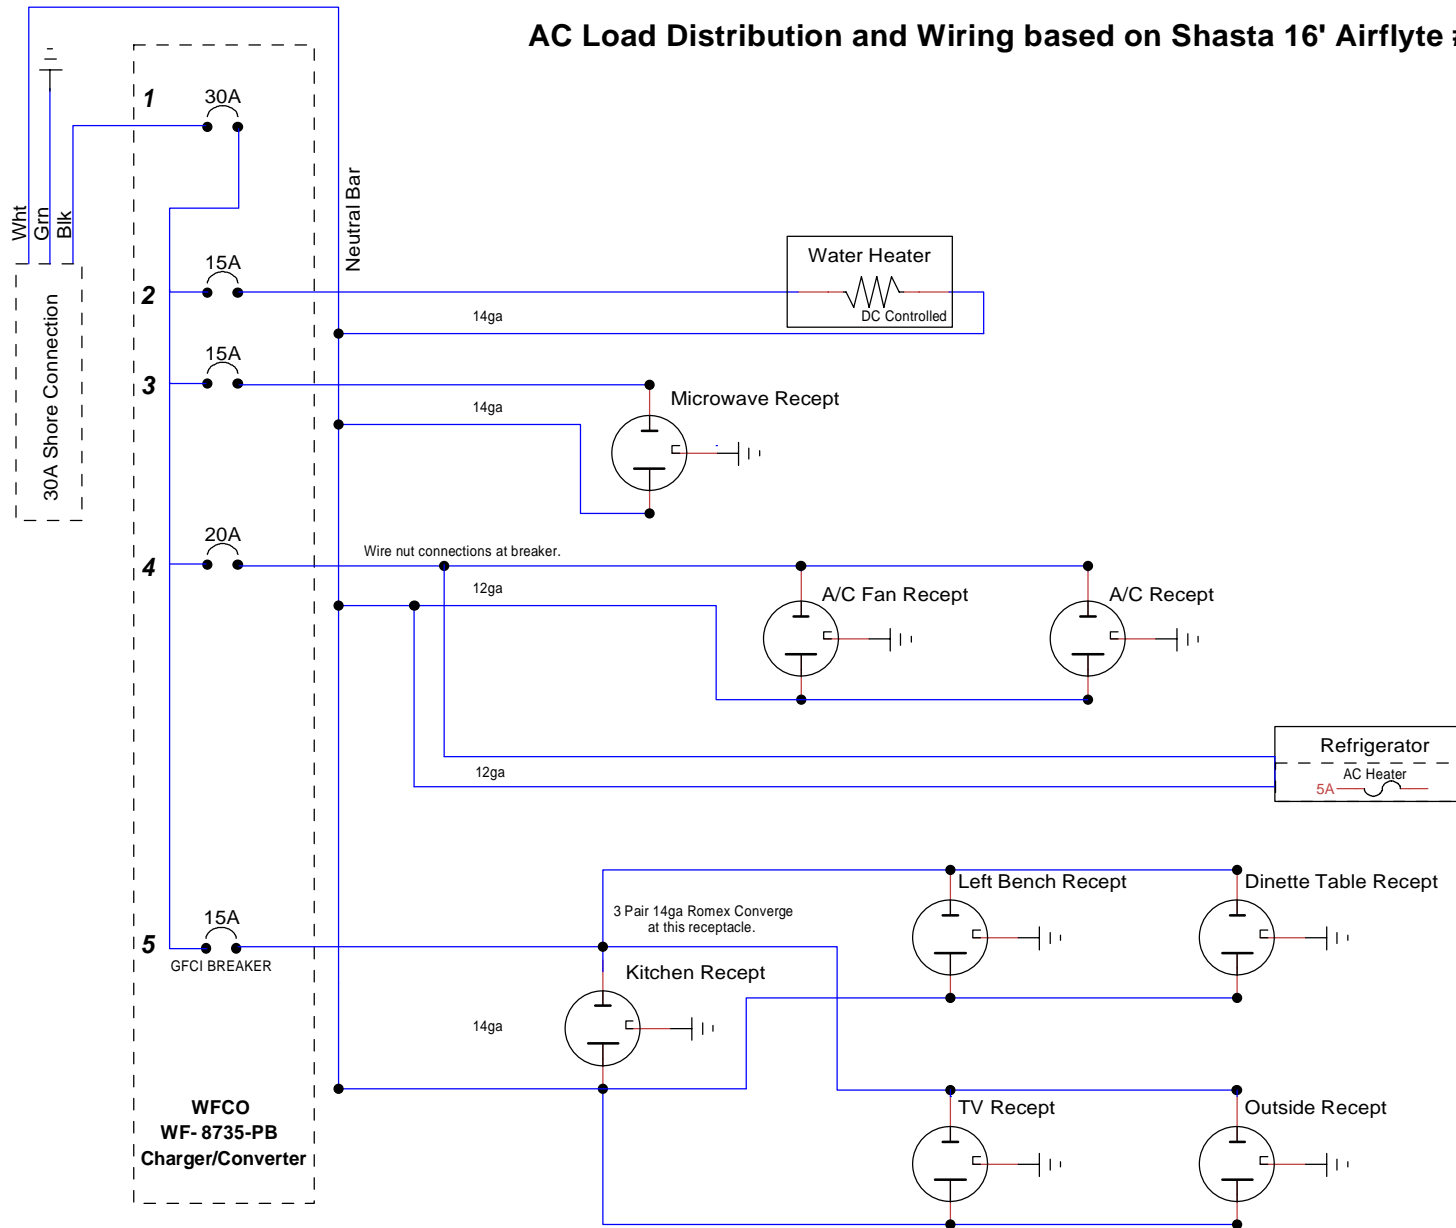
AC Load Distribution and Wiring based on Shasta 16' Airflyte

Wht
Grn
Blk

30A Shore Connection

1
30A

2
15A

3
15A

4
20A

5
15A
GFCI BREAKER

Neutral Bar

Water Heater
DC Controlled

14ga

14ga

Microwave Recept

Wire nut connections at breaker.

12ga

A/C Fan Recept

A/C Recept

12ga

Refrigerator
AC Heater
5A

3 Pair 14ga Romex Converge at this receptacle.

Left Bench Recept

Dinette Table Recept

Kitchen Recept

14ga

TV Recept

Outside Recept

WFCO
WF- 8735-PB
Charger/Converter